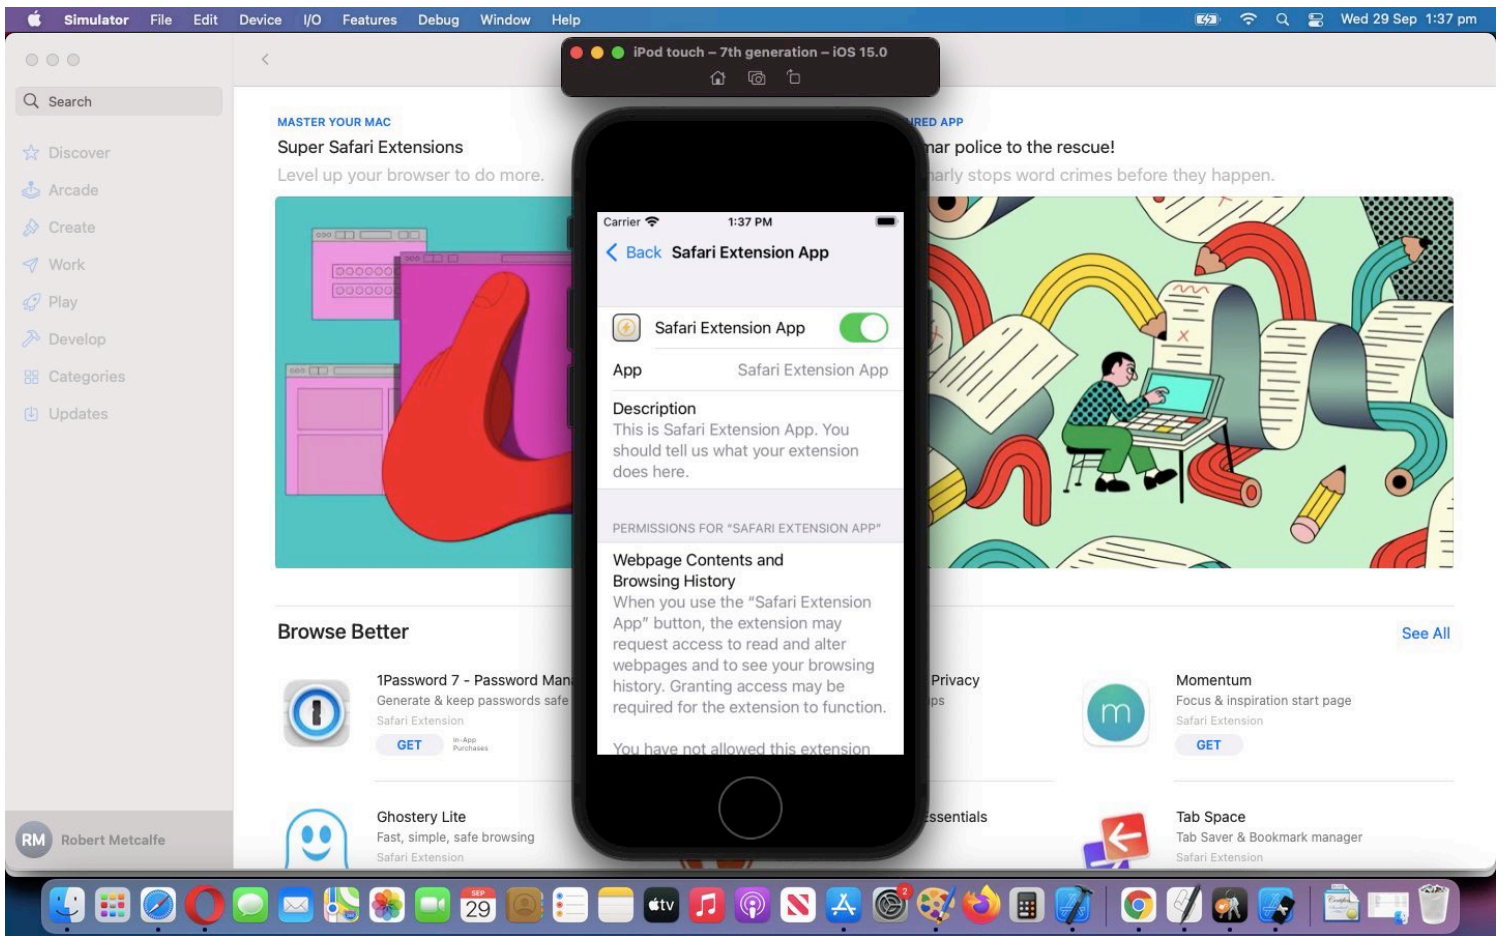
Simulator File Edit Device I/O Features Debug Window Help

Wed 29 Sep 1:37 pm

iPod touch – 7th generation – iOS 15.0

Search

Discover
Arcade
Create
Work
Play
Develop
Categories
Updates

RM Robert Metcalfe

MASTER YOUR MAC
Super Safari Extensions
Level up your browser to do more.

RED APP
mar police to the rescue!
arly stops word crimes before they happen.

Carrier 1:37 PM
Back Safari Extension App

Safari Extension App

App Safari Extension App

Description
This is Safari Extension App. You should tell us what your extension does here.

PERMISSIONS FOR "SAFARI EXTENSION APP"

Webpage Contents and Browsing History
When you use the "Safari Extension App" button, the extension may request access to read and alter webpages and to see your browsing history. Granting access may be required for the extension to function.

You have not allowed this extension

Browse Better

See All

1Password 7 - Password Man
Generate & keep passwords safe
Safari Extension
GET
In-App Purchases

Privacy
ps

Momentum
Focus & inspiration start page
Safari Extension
GET

Ghostery Lite
Fast, simple, safe browsing
Safari Extension

ssentials

Tab Space
Tab Saver & Bookmark manager
Safari Extension

SEP 29